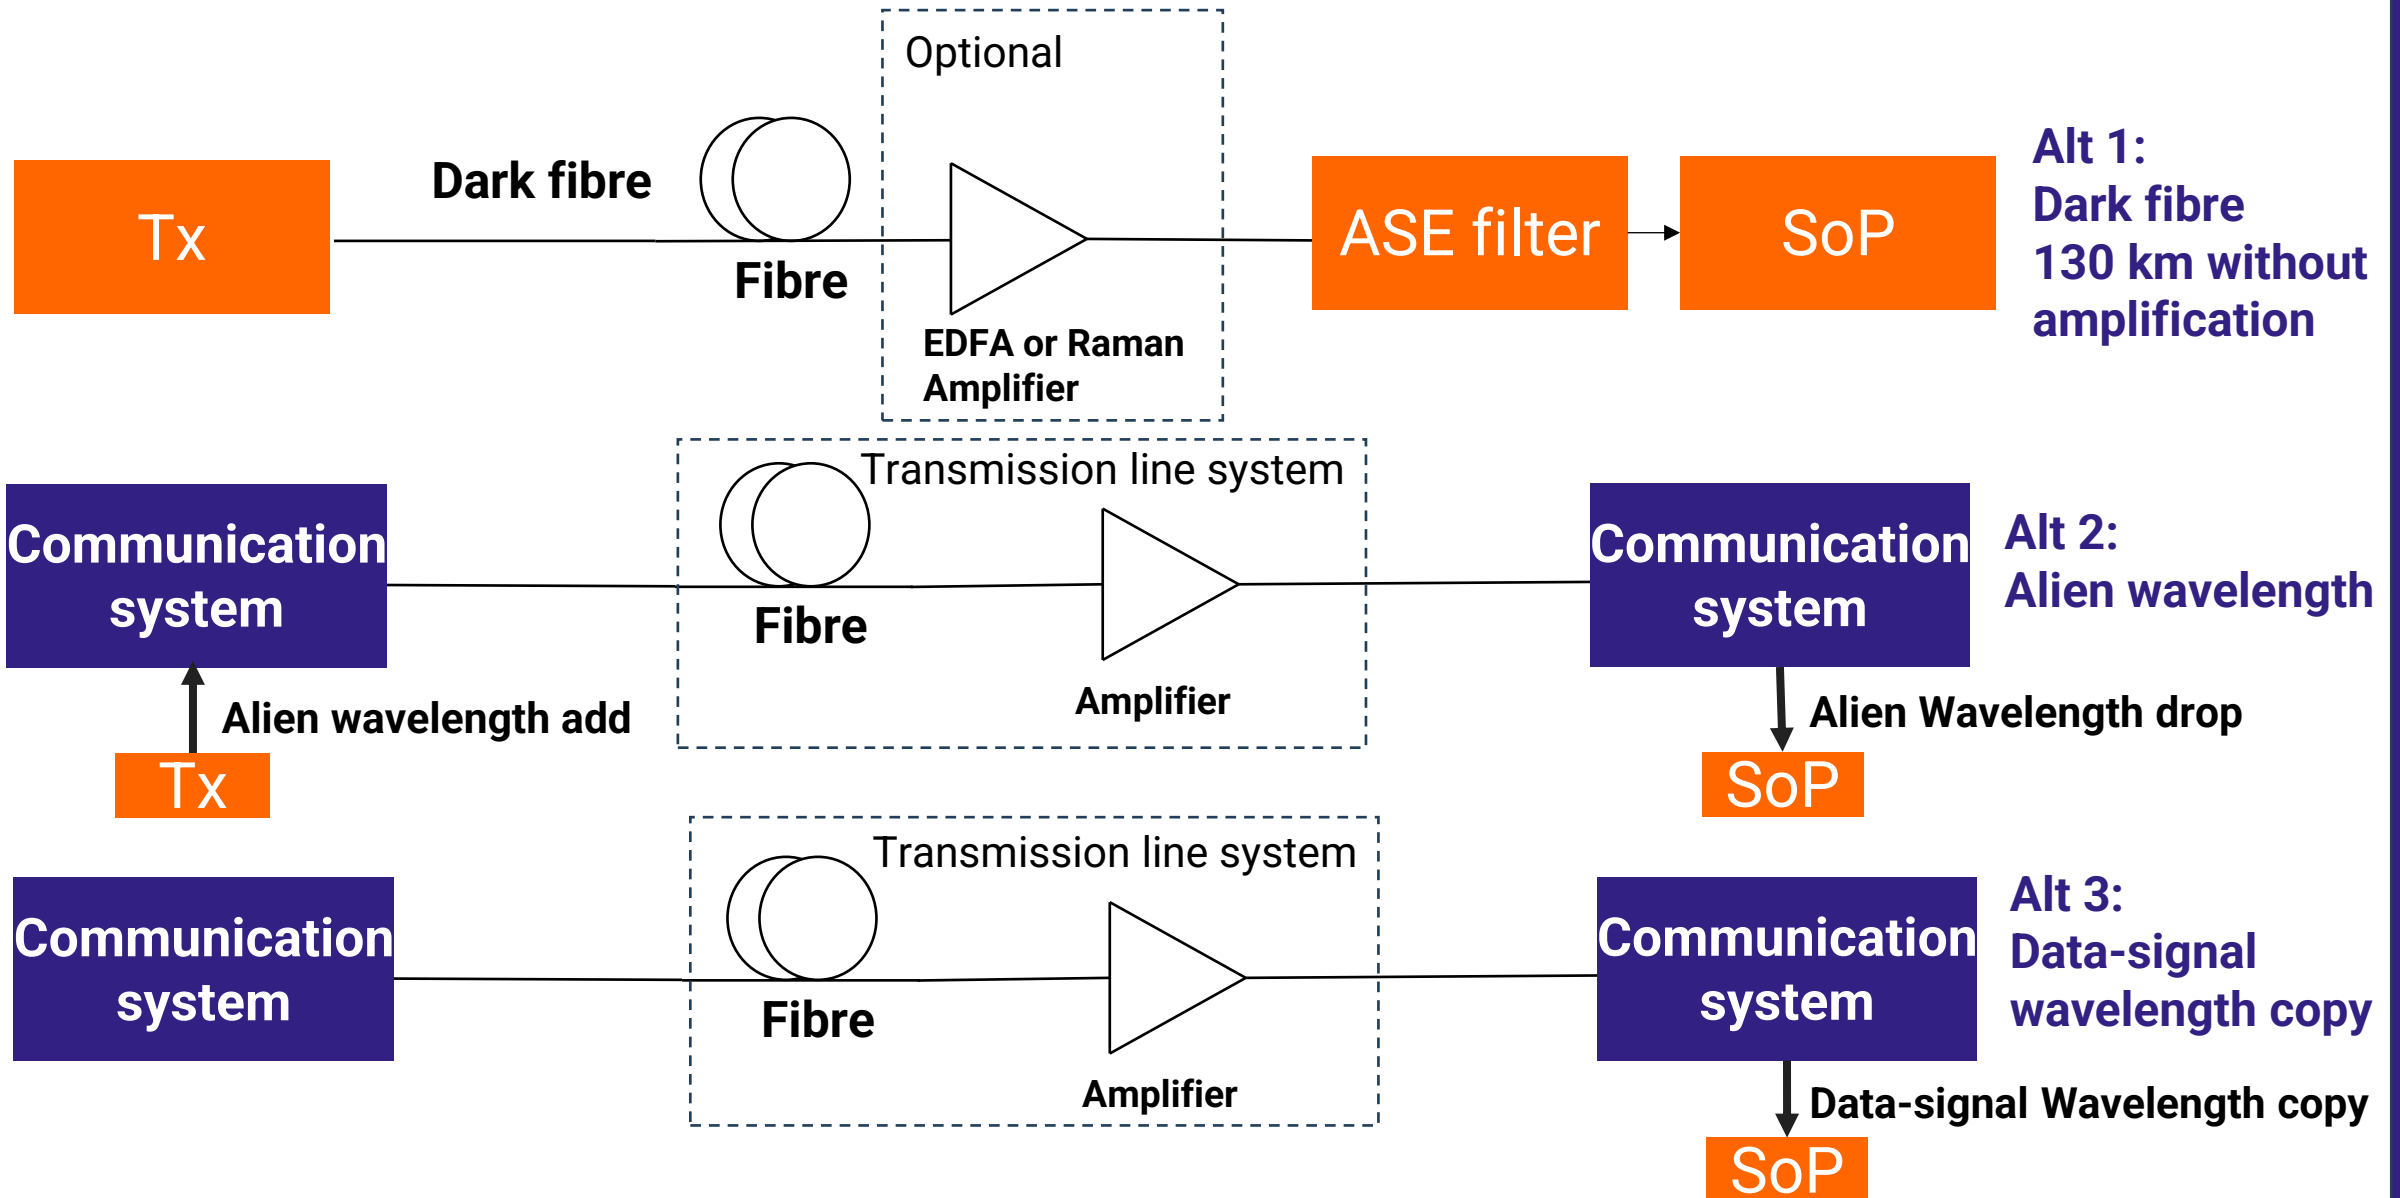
Optional

Tx

Dark fibre

Fibre

EDFA or Raman Amplifier

ASE filter

SoP

Alt 1:
Dark fibre
130 km without amplification

Transmission line system

Communication system

Fibre

Amplifier

Communication system

Alt 2:
Alien wavelength

Alien wavelength add

Tx

Alien Wavelength drop

SoP

Transmission line system

Communication system

Fibre

Amplifier

Communication system

Alt 3:
Data-signal wavelength copy

Data-signal Wavelength copy

SoP